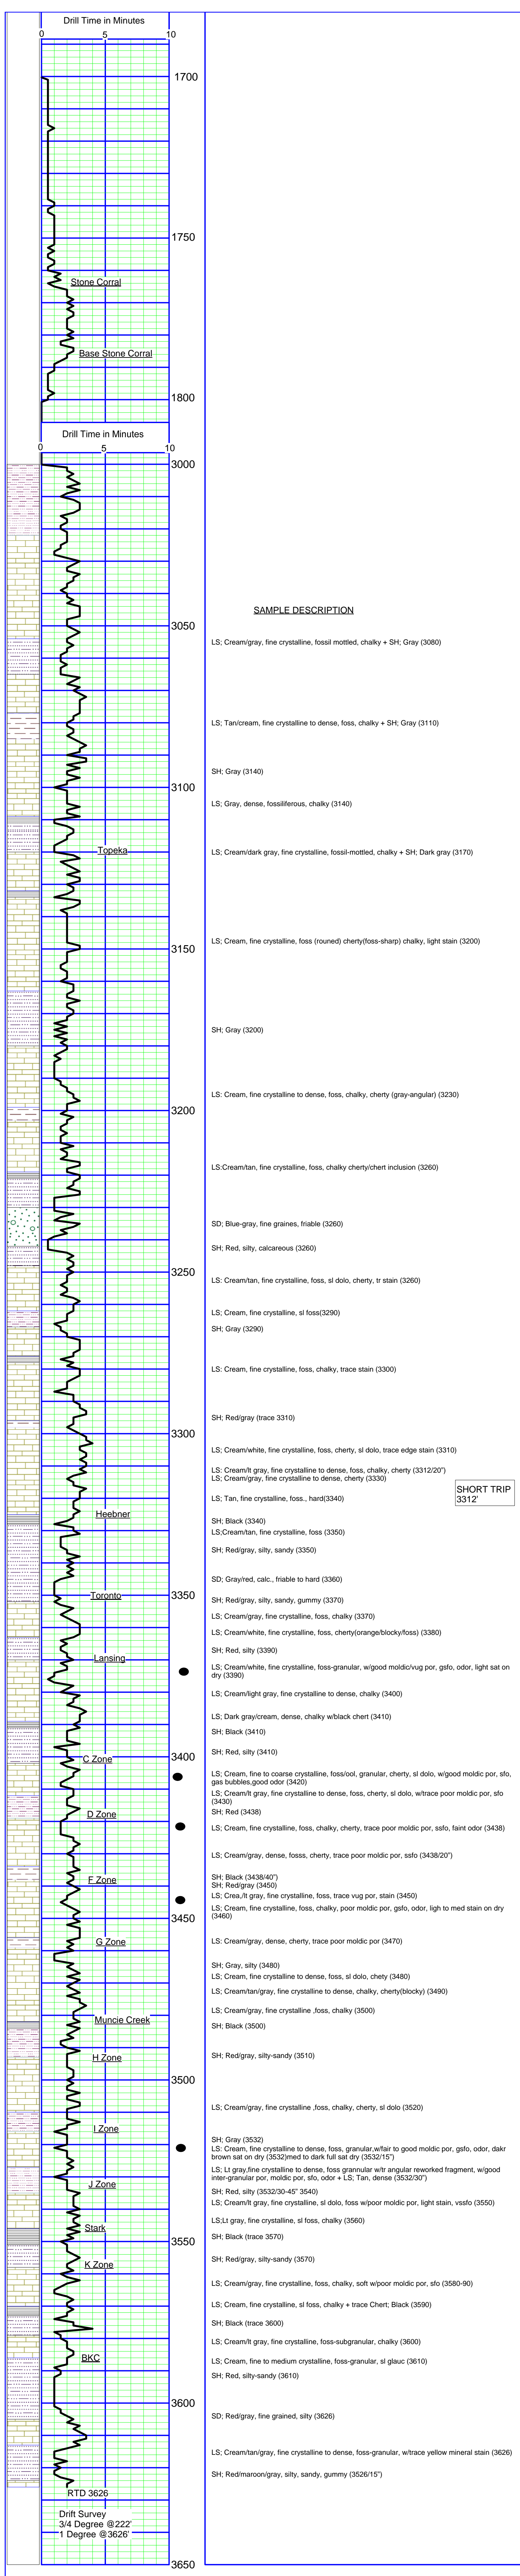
Drill Time in Minutes
0 5 10
1700
1750
Stone Corral
Base Stone Corral
1800

Drill Time in Minutes
0 5 10
3000
3050
3100
Topeka
3150
3200
3250
3300
Heebner
3350
Toronto
Lansing
3400
C Zone
D Zone
F Zone
3450
G Zone
Muncie Creek
H Zone
3500
I Zone
J Zone
Stark
3550
K Zone
BKC
3600
RTD 3626
Drift Survey
3/4 Degree @222'
1 Degree @3626'
3650

SAMPLE DESCRIPTION

LS; Cream/gray, fine crystalline, fossil mottled, chalky + SH; Gray (3080)

LS; Tan/cream, fine crystalline to dense, foss, chalky + SH; Gray (3110)

SH; Gray (3140)

LS; Gray, dense, fossiliferous, chalky (3140)

LS; Cream/dark gray, fine crystalline, fossil-mottled, chalky + SH; Dark gray (3170)

LS; Cream, fine crystalline, foss (rouned) cherty(foss-sharp) chalky, light stain (3200)

SH; Gray (3200)

LS; Cream, fine crystalline to dense, foss, chalky, cherty (gray-angular) (3230)

LS:Cream/tan, fine crystalline, foss, chalky cherty/chert inclusion (3260)

SD; Blue-gray, fine graines, friable (3260)

SH; Red, silty, calcareous (3260)

LS: Cream/tan, fine crystalline, foss, sl dolo, cherty, tr stain (3260)

LS; Cream, fine crystalline, sl foss(3290)

SH; Gray (3290)

LS: Cream, fine crystalline, foss, chalky, trace stain (3300)

SH; Red/gray (trace 3310)

LS; Cream/white, fine crystalline, foss, cherty, sl dolo, trace edge stain (3310)

LS: Cream/lt gray, fine crystalline to dense, foss, chalky, cherty (3312/20")
LS; Cream/gray, fine crystalline to dense, cherty (3330)

LS; Tan, fine crystalline, foss., hard(3340)

SHORT TRIP
3312'

SH; Black (3340)
LS;Cream/tan, fine crystalline, foss (3350)

SH; Red/gray, silty, sandy (3350)

SD; Gray/red, calc., friable to hard (3360)

SH; Red/gray, silty, sandy, gummy (3370)

LS; Cream/gray, fine crystalline, foss, chalky (3370)

LS; Cream/white, fine crystalline, foss, cherty(orange/blocky/foss) (3380)

SH; Red, silty (3390)

LS; Cream/white, fine crystalline, foss-granular, w/good moldic/vug por, gsfo, odor, light sat on dry (3390)

LS; Cream/light gray, fine crystalline to dense, chalky (3400)

LS; Dark gray/cream, dense, chalky w/black chert (3410)

SH; Black (3410)

SH; Red, silty (3410)

LS; Cream, fine to coarse crystalline, foss/ool, granular, cherty, sl dolo, w/good moldic por, sfo, gas bubbles,good odor (3420)
LS; Cream/lt gray, fine crystalline to dense, foss, cherty, sl dolo, w/trace poor moldic por, sfo (3430)
SH; Red (3438)

LS; Cream, fine crystalline, foss, chalky, cherty, trace poor moldic por, ssfo, faint odor (3438)

LS; Cream/gray, dense, fosss, cherty, trace poor moldic por, ssfo (3438/20")

SH; Black (3438/40")
SH; Red/gray (3450)
LS; Crea,/lt gray, fine crystalline, foss, trace vug por, stain (3450)
LS; Cream, fine crystalline, foss, chalky, poor moldic por, gsfo, odor, ligh to med stain on dry (3460)

LS: Cream/gray, dense, cherty, trace poor moldic por (3470)

SH; Gray, silty (3480)
LS; Cream, fine crystalline to dense, foss, sl dolo, chety (3480)

LS; Cream/tan/gray, fine crystalline to dense, chalky, cherty(blocky) (3490)

LS; Cream/gray, fine crystalline ,foss, chalky (3500)

SH; Black (3500)

SH; Red/gray, silty-sandy (3510)

LS; Cream/gray, fine crystalline ,foss, chalky, cherty, sl dolo (3520)

SH; Gray (3532)
SH; Cream, fine crystalline to dense, foss, granular,w/fair to good moldic por, gsfo, odor, dakr brown sat on dry (3532)med to dark full sat dry (3532/15")
LS; Lt gray,fine crystalline to dense, foss grannular w/tr angular reworked fragment, w/good inter-granular por, moldic por, sfo, odor + LS; Tan, dense (3532/30")
SH; Red, silty (3532/30-45" 3540)
LS; Cream/lt gray, fine crystalline, sl dolo, foss w/poor moldic por, light stain, vssfo (3550)

LS;Lt gray, fine crystalline, sl foss, chalky (3560)

SH; Black (trace 3570)

SH; Red/gray, silty-sandy (3570)

LS; Cream/gray, fine crystalline, foss, chalky, soft w/poor moldic por, sfo (3580-90)

LS; Cream, fine crystalline, sl foss, chalky + trace Chert; Black (3590)

SH; Black (trace 3600)

LS; Cream/lt gray, fine crystalline, foss-subgranular, chalky (3600)

LS; Cream, fine to medium crystalline, foss-granular, sl glauc (3610)

SH; Red, silty-sandy (3610)

SD; Red/gray, fine grained, silty (3626)

LS; Cream/tan/gray, fine crystalline to dense, foss-granular, w/trace yellow mineral stain (3626)

SH; Red/maroon/gray, silty, sandy, gummy (3526/15")